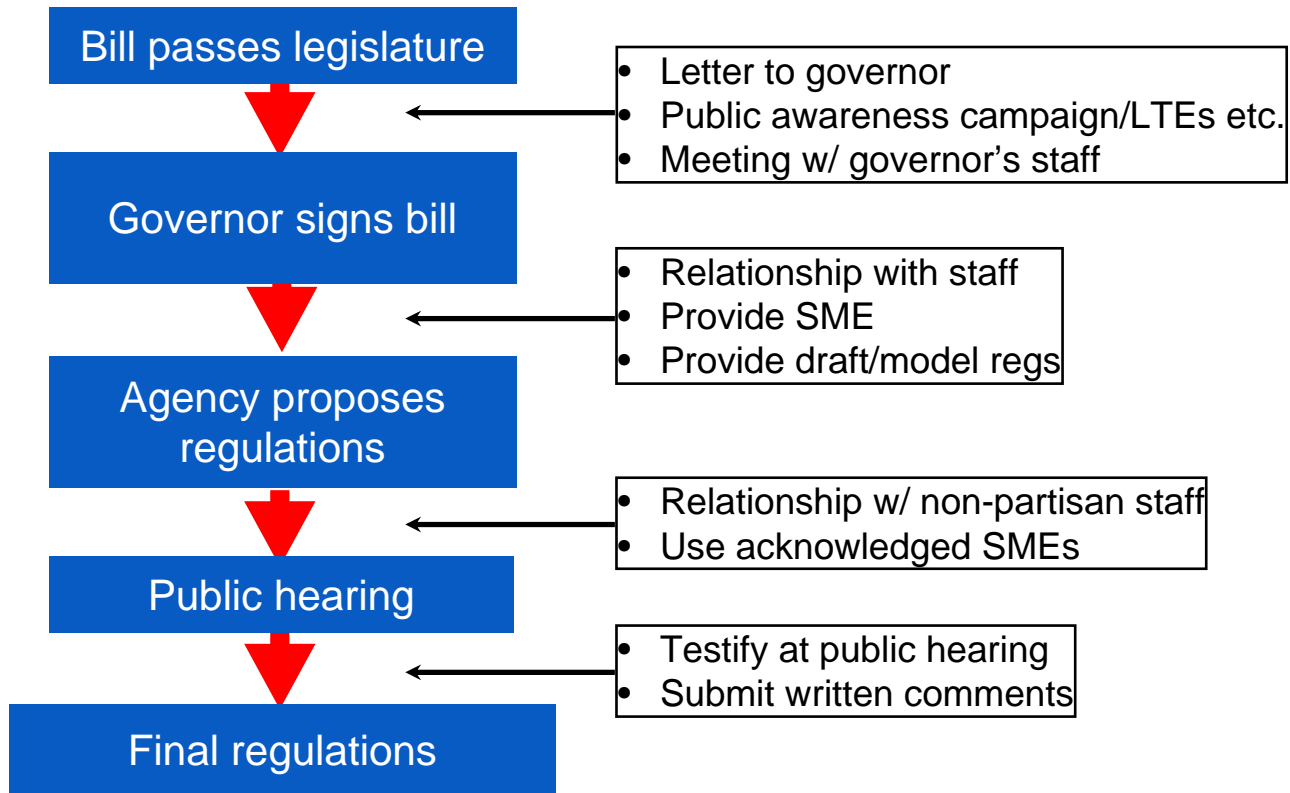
Bill passes legislature

- Letter to governor
- Public awareness campaign/LTEs etc.
- Meeting w/ governor’s staff

Governor signs bill

- Relationship with staff
- Provide SME
- Provide draft/model regs

Agency proposes regulations

- Relationship w/ non-partisan staff
- Use acknowledged SMEs

Public hearing

- Testify at public hearing
- Submit written comments

Final regulations